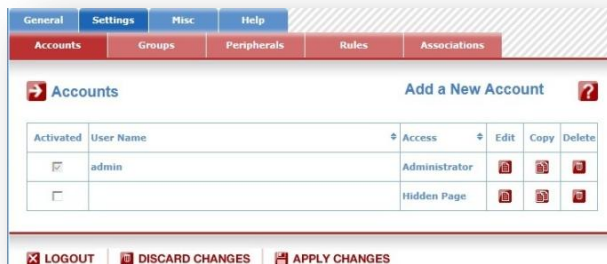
General Settings Misc Help

Accounts Groups Peripherals Rules Associations

Accounts

Add a New Account

?

| Activated | User Name | Access | Edit | Copy | Delete |
|---|---|---|---|---|---|
| ☑ | admin | Administrator | | | |
| ☐ | | Hidden Page | | | |

LOGOUT DISCARD CHANGES APPLY CHANGES